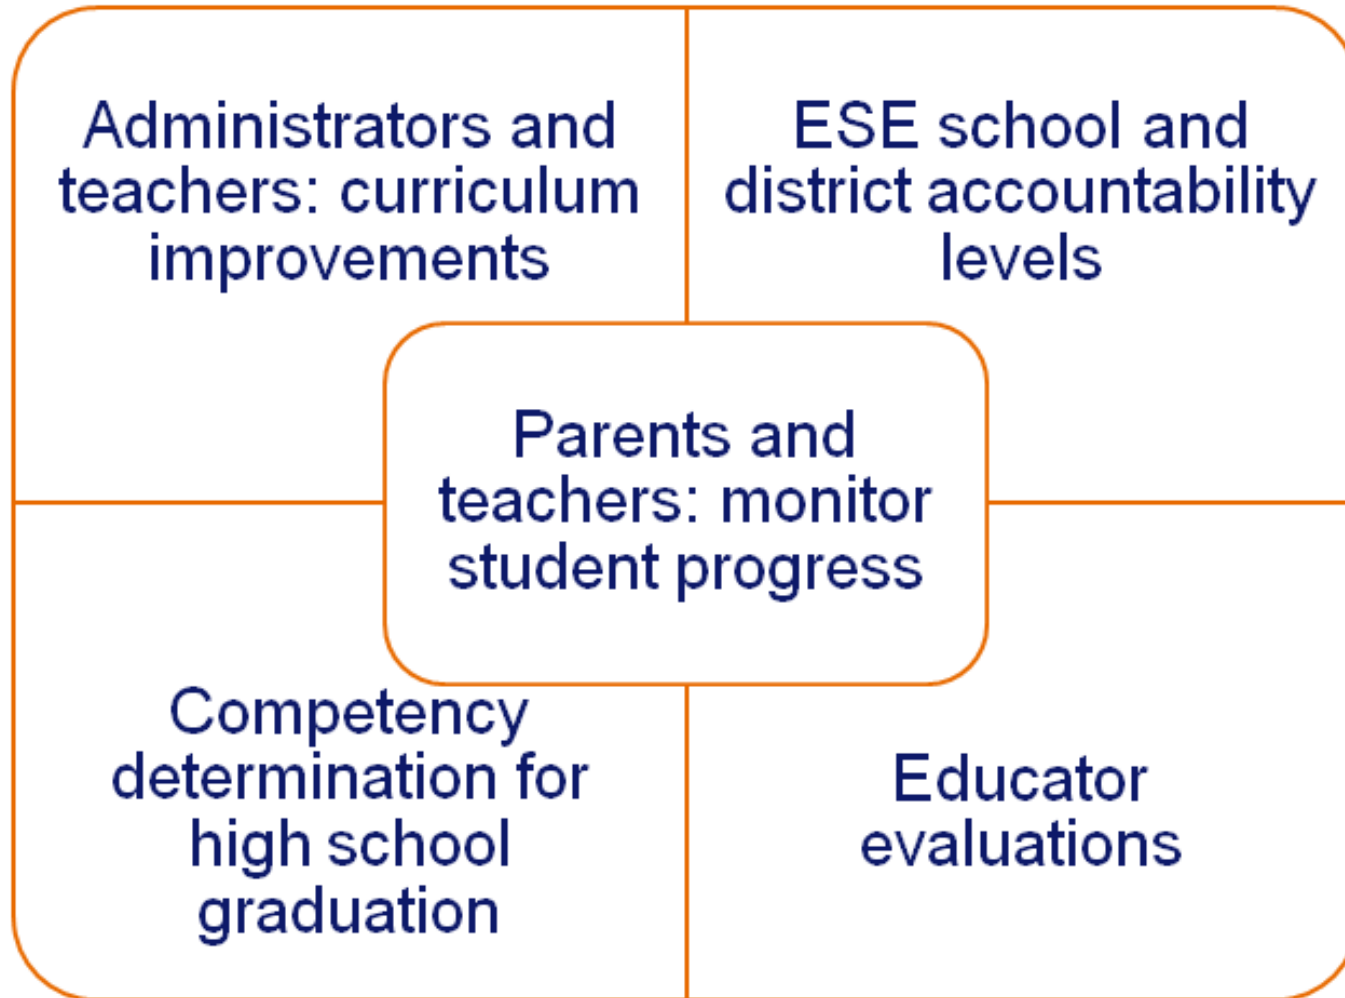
Administrators and teachers: curriculum improvements

ESE school and district accountability levels

Parents and teachers: monitor student progress

Competency determination for high school graduation

Educator evaluations